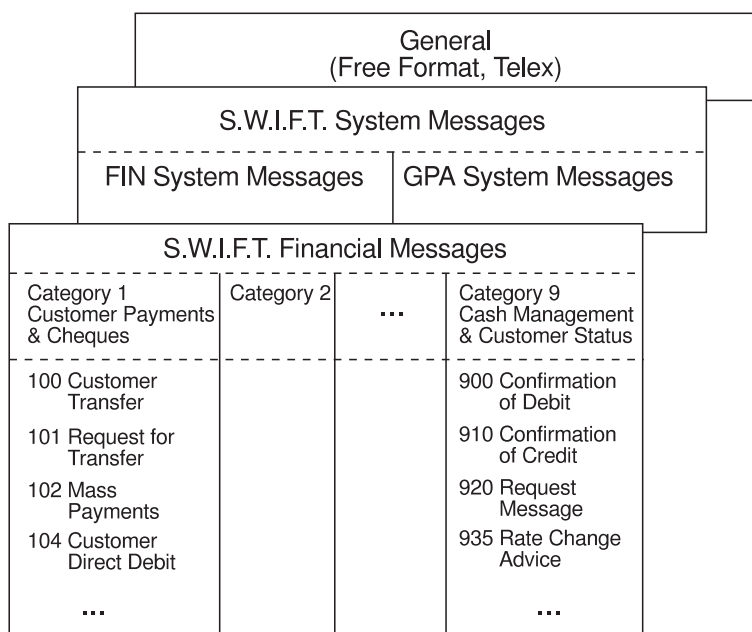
General
(Free Format, Telex)

S.W.I.F.T. System Messages

FIN System Messages

GPA System Messages

S.W.I.F.T. Financial Messages

| Category 1 Customer Payments & Cheques | Category 2 | ... | Category 9 Cash Management & Customer Status |
|---|---|---|---|
| 100 Customer Transfer<br>101 Request for Transfer<br>102 Mass Payments<br>104 Customer Direct Debit<br>... | | | 900 Confirmation of Debit<br>910 Confirmation of Credit<br>920 Request Message<br>935 Rate Change Advice<br>... |